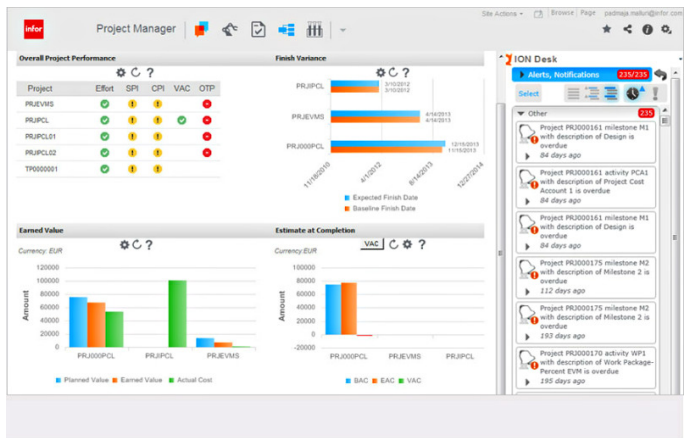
infor Project Manager

Site Actions | Browse | Page padmaja.maduri@infor.com

Overall Project Performance

| Project | Effort | SPI | CPI | VAC | OTP |
|---|---|---|---|---|---|
| PRJEVMS | | | | | |
| PRJPCL | | | | | |
| PRJPCL01 | | | | | |
| PRJPCL02 | | | | | |
| TP0000001 | | | | | |

Finish Variance

PRJIPCL 3/10/2012 3/10/2012
PRJEVMS 4/14/2013 4/14/2013
PRJ000PCL 12/15/2013 11/15/2013

11/16/2010 6/4/2011 8/4/2012 12/27/2014

Expected Finish Date
Baseline Finish Date

Earned Value

Currency: EUR

120000
100000
80000
60000
40000
20000
0

Amount

PRJ000PCL PRJIPCL PRJEVMS

Planned Value Earned Value Actual Cost

Estimate at Completion

Currency:EUR

VAC

100000
80000
60000
40000
20000
0
-20000

Amount

PRJ000PCL PRJEVMS PRJIPCL

BAC EAC VAC

ION Desk

Alerts, Notifications 235/235

Select

Other 235

Project PRJ000161 milestone M1 with description of Design is overdue
84 days ago

Project PRJ000161 activity PCA1 with description of Project Cost Account 1 is overdue
84 days ago

Project PRJ000161 milestone M1 with description of Design is overdue
84 days ago

Project PRJ000175 milestone M2 with description of Milestone 2 is overdue
112 days ago

Project PRJ000175 milestone M2 with description of Milestone 2 is overdue
193 days ago

Project PRJ000170 activity WP1 with description of Work Package-Percent EVM is overdue
195 days ago